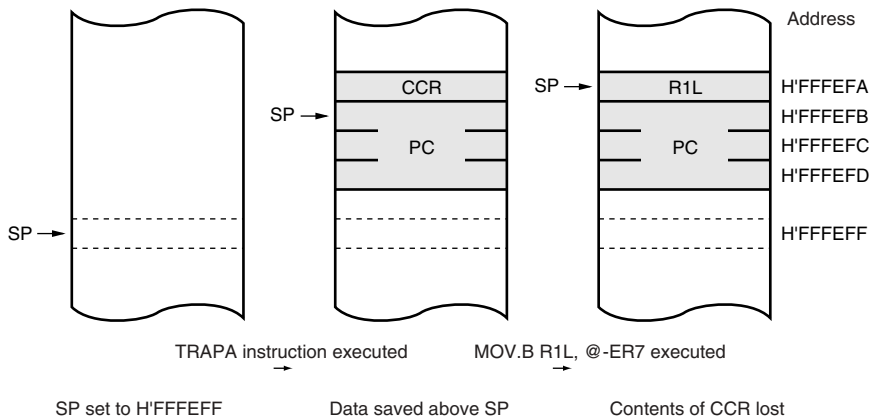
Address

CCR

SP →

R1L

H'FFFEFA

SP →

H'FFFEFB

PC

PC

H'FFFEFC

H'FFFEFD

SP →

H'FFFEFF

TRAPA instruction executed →

MOV.B R1L, @-ER7 executed →

SP set to H'FFFEFF

Data saved above SP

Contents of CCR lost